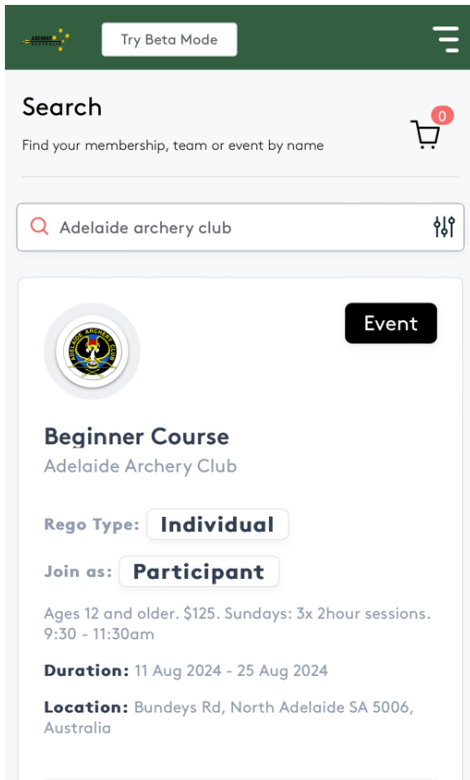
ARCHERY AUSTRALIA

Try Beta Mode

Search

Find your membership, team or event by name

0

Adelaide archery club

ADELAIDE ARCHERY CLUB

Event

Beginner Course

Adelaide Archery Club

Rego Type: Individual

Join as: Participant

Ages 12 and older. $125. Sundays: 3x 2hour sessions. 9:30 - 11:30am

Duration: 11 Aug 2024 - 25 Aug 2024

Location: Bundeys Rd, North Adelaide SA 5006, Australia